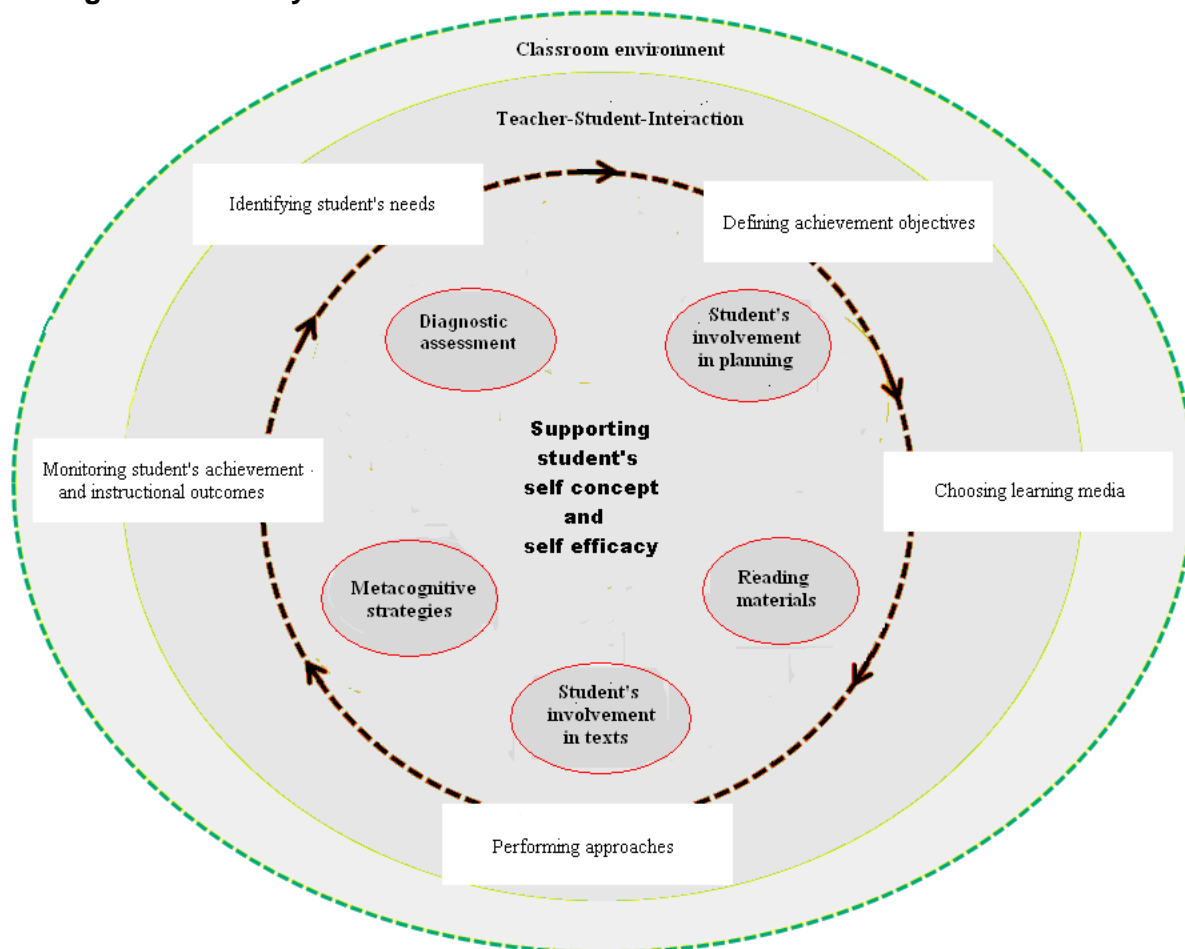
Classroom environment

Teacher-Student-Interaction

Identifying student's needs

Defining achievement objectives

Diagnostic assessment

Student's involvement in planning

Supporting student's self concept and self efficacy

Monitoring student's achievement and instructional outcomes

Choosing learning media

Metacognitive strategies

Reading materials

Student's involvement in texts

Performing approaches